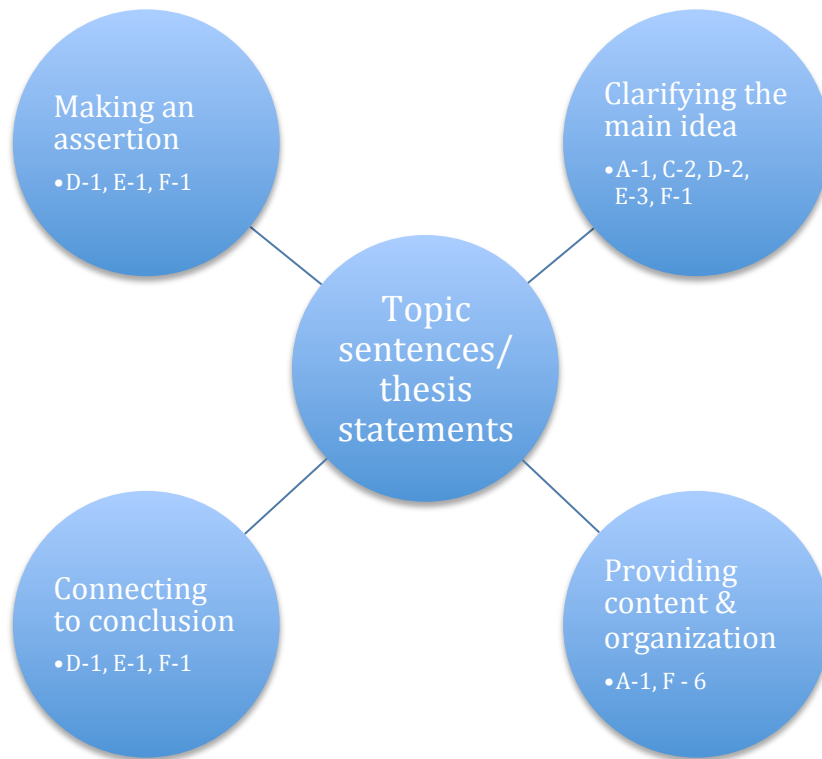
Making an assertion
•D-1, E-1, F-1

Clarifying the main idea
•A-1, C-2, D-2, E-3, F-1

Topic sentences/ thesis statements

Connecting to conclusion
•D-1, E-1, F-1

Providing content & organization
•A-1, F - 6